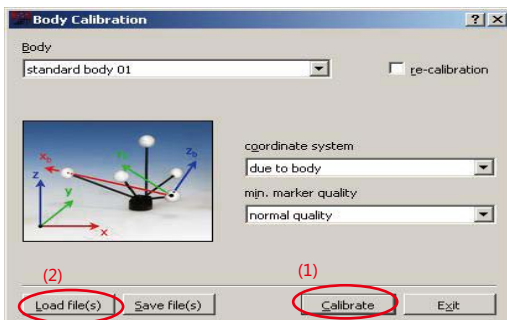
Body Calibration

? X

Body

standard body 01

re-calibration

$x_b$ $y_b$ $z_b$

z y x

coordinate system

due to body

min. marker quality

normal quality

(2)

(1)

Load file(s)

Save file(s)

Calibrate

Exit